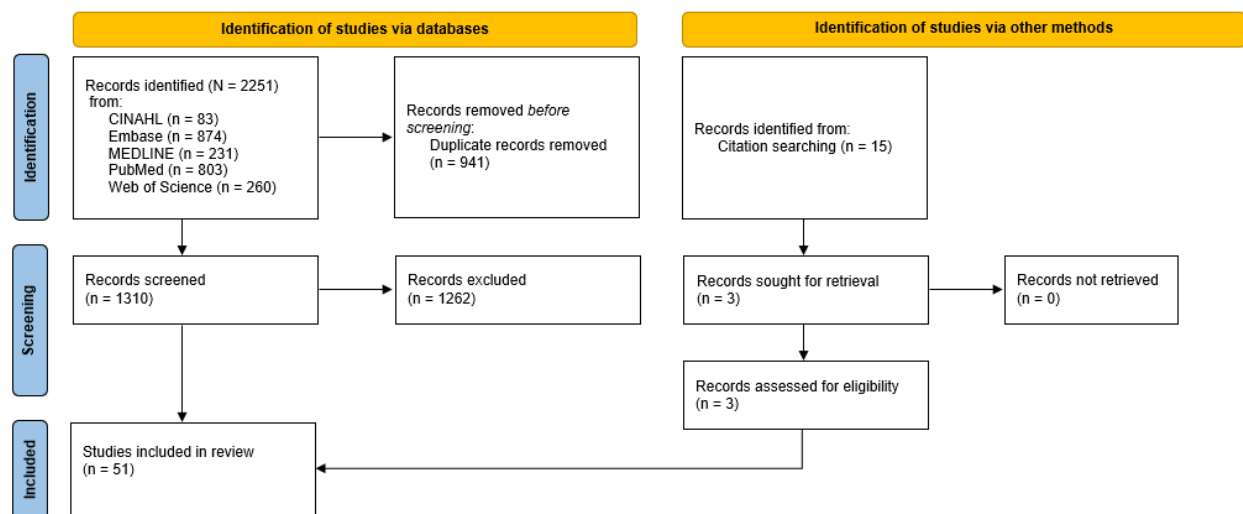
Identification of studies via databases

Identification of studies via other methods

Identification

Records identified (N = 2251) from:
CINAHL (n = 83)
Embase (n = 874)
MEDLINE (n = 231)
PubMed (n = 803)
Web of Science (n = 260)

Records removed *before screening*:
Duplicate records removed (n = 941)

Records identified from:
Citation searching (n = 15)

Screening

Records screened (n = 1310)

Records excluded (n = 1262)

Records sought for retrieval (n = 3)

Records not retrieved (n = 0)

Records assessed for eligibility (n = 3)

Included

Studies included in review (n = 51)